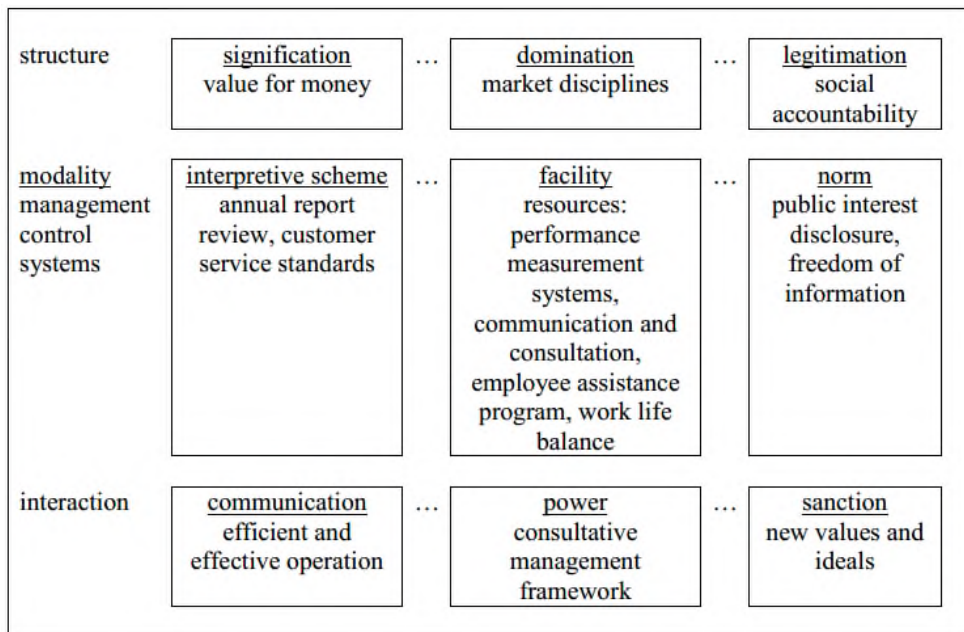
| | | | | | |
|---|---|---|---|---|---|
| structure | signification value for money | … | domination market disciplines | … | legitimation social accountability |
| modality management control systems | interpretive scheme annual report review, customer service standards | … | facility resources: performance measurement systems, communication and consultation, employee assistance program, work life balance | … | norm public interest disclosure, freedom of information |
| interaction | communication efficient and effective operation | … | power consultative management framework | … | sanction new values and ideals |